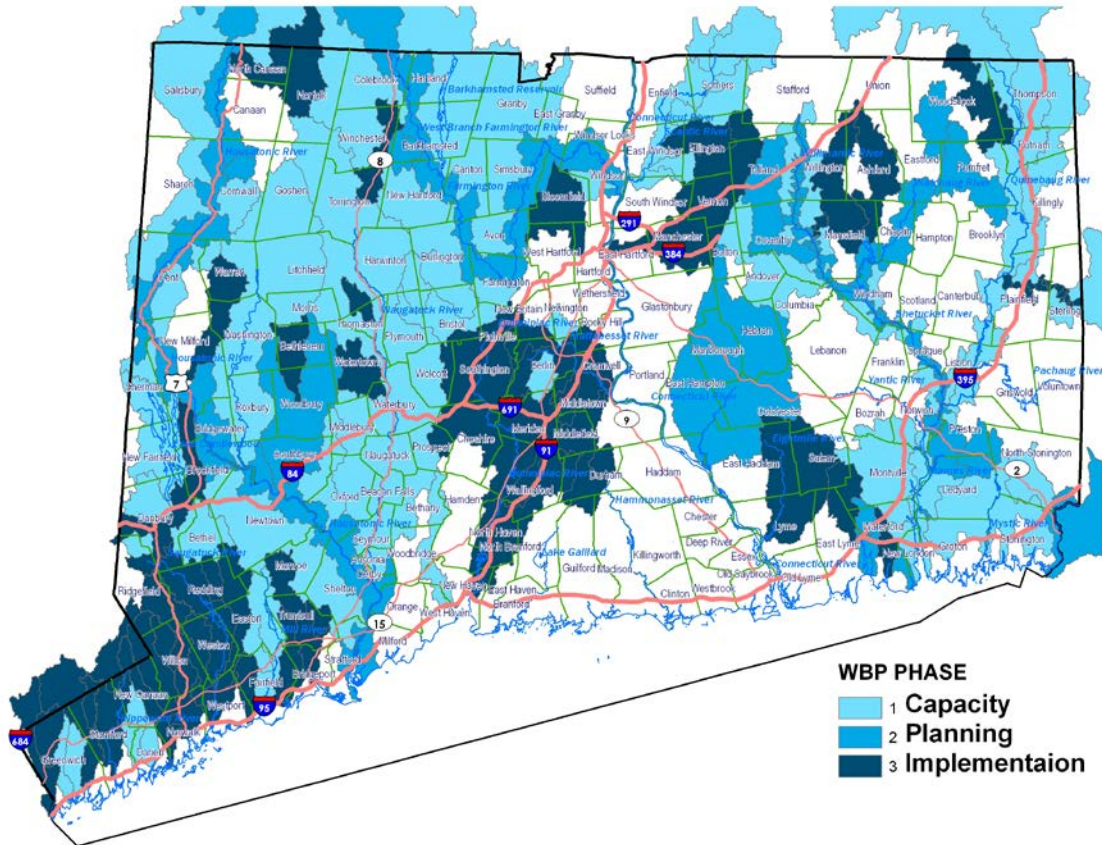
North Canaan
Norfolk
Colebrook
Hartland
Suffield
Enfield
Somers
Stafford
Union
Woodstock
Thompson
Salisbury
Canaan
Barkhamsted Reservoir
Granby
East Granby
Windsor Locks
Connecticut River
West Branch Farmington River
Winchester
Barkhamsted
Windsor
East Windsor
Ellington
Tolland
Willington
Ashford
Eastford
Pomfret
Putnam
Housatonic River
Canton
Simsbury
Sharon
Cornwall
Goshen
Torrington
New Hartford
Farmington River
Bloomfield
South Windsor
Vernon
Quinebaug River
Killingly
Avon
West Hartford
Manchester
Coventry
Mansfield
Chaplin
Hampton
Brooklyn
Kent
Warren
Litchfield
Harwinton
Burlington
Hartford
East Hartford
Bolton
Andover
Farmington
Wethersfield
Glastonbury
Columbia
Windham
Scotland
Canterbury
Plainfield
Sterling
Morris
Naugatuck River
New Britain
Newington
Washington
Thomaston
Bristol
Rocky Hill
Hebron
Shetucket River
New Milford
Plymouth
Bethlehem
Watertown
Plainville
Berlin
Cromwell
Portland
Marlborough
Lebanon
Franklin
Sprague
Housatonic River
Southington
Wolcott
Lisbon
Sherman
7
Woodbury
Roxbury
Waterbury
691
Middletown
East Hampton
Connecticut River
Yantic River
Pachaug River
Voluntown
Griswold
395
Bridgewater
Middlebury
Meriden
Middlefield
9
Colchester
Bozrah
Norwich
Preston
Cheshire
91
New Fairfield
Brookfield
Southbury
Naugatuck
Prospect
Durham
Haddam
East Haddam
Salem
Montville
North Stonington
2
84
Danbury
Bethel
Newtown
Oxford
Beacon Falls
Bethany
Hamden
Wallingford
Ledyard
Housatonic River
Hammonasset River
Chester
Seymour
North Haven
Lyme
East Lyme
Waterford
Mystic River
Ridgefield
Redding
Monroe
Ansonia
Derby
Woodbridge
North Branford
Lake Gaillard
Killingworth
Deep River
Essex
Connecticut River
New London
Groton
Stonington
Easton
Trumbull
Shelton
New Haven
East Haven
Guilford
Madison
Old Saybrook
Old Lyme
Orange
West Haven
Branford
Clinton
Westbrook
15
Weston
Wilton
Milford
Stratford
Fairfield
Bridgeport
New Canaan
95
Westport
684
Stamford
Norwalk
Darien
Greenwich

WBP PHASE
1 Capacity
2 Planning
3 Implementaion